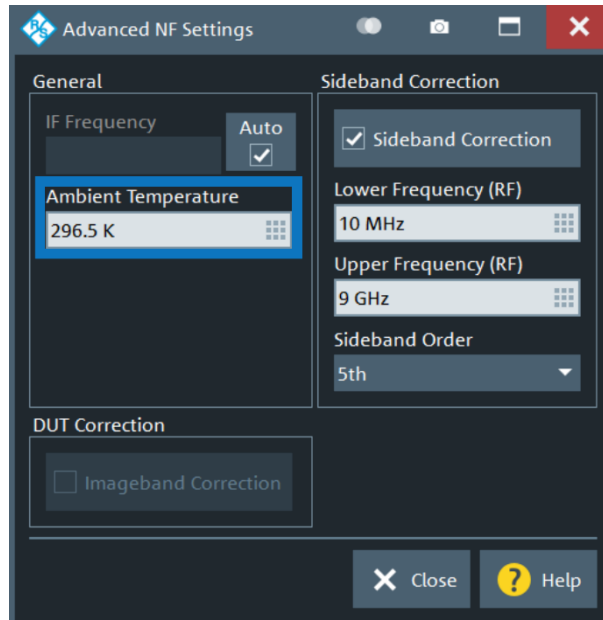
Advanced NF Settings

General

IF Frequency

Auto

Ambient Temperature

296.5 K

Sideband Correction

Sideband Correction

Lower Frequency (RF)

10 MHz

Upper Frequency (RF)

9 GHz

Sideband Order

5th

DUT Correction

Imageband Correction

Close

Help